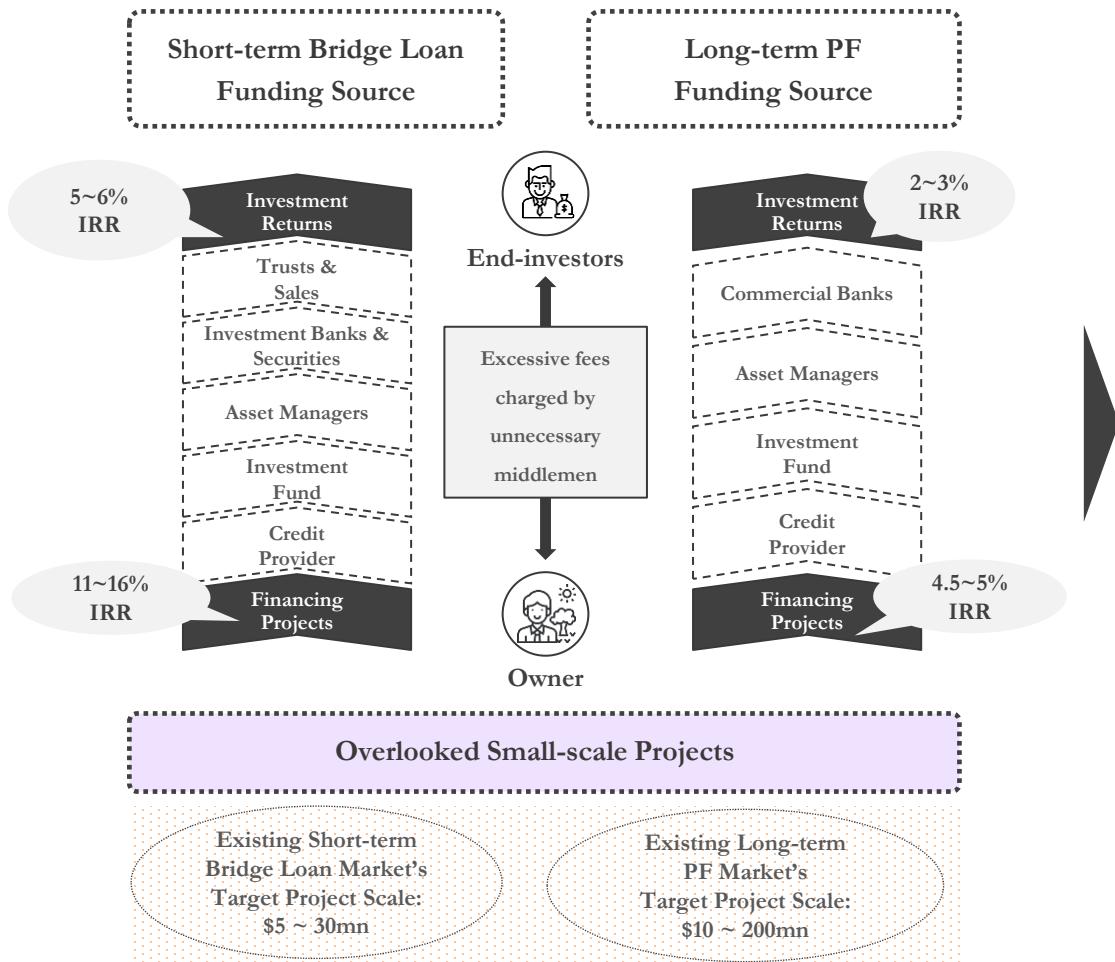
Short-term Bridge Loan Funding Source

Long-term PF Funding Source

5~6% IRR

Investment Returns

Trusts & Sales

Investment Banks & Securities

Asset Managers

Investment Fund

Credit Provider

11~16% IRR

Financing Projects

End-investors

Excessive fees charged by unnecessary middlemen

Owner

Investment Returns

2~3% IRR

Commercial Banks

Asset Managers

Investment Fund

Credit Provider

Financing Projects

4.5~5% IRR

Overlooked Small-scale Projects

Existing Short-term Bridge Loan Market's Target Project Scale: $5 ~ 30mn

Existing Long-term PF Market's Target Project Scale: $10 ~ 200mn